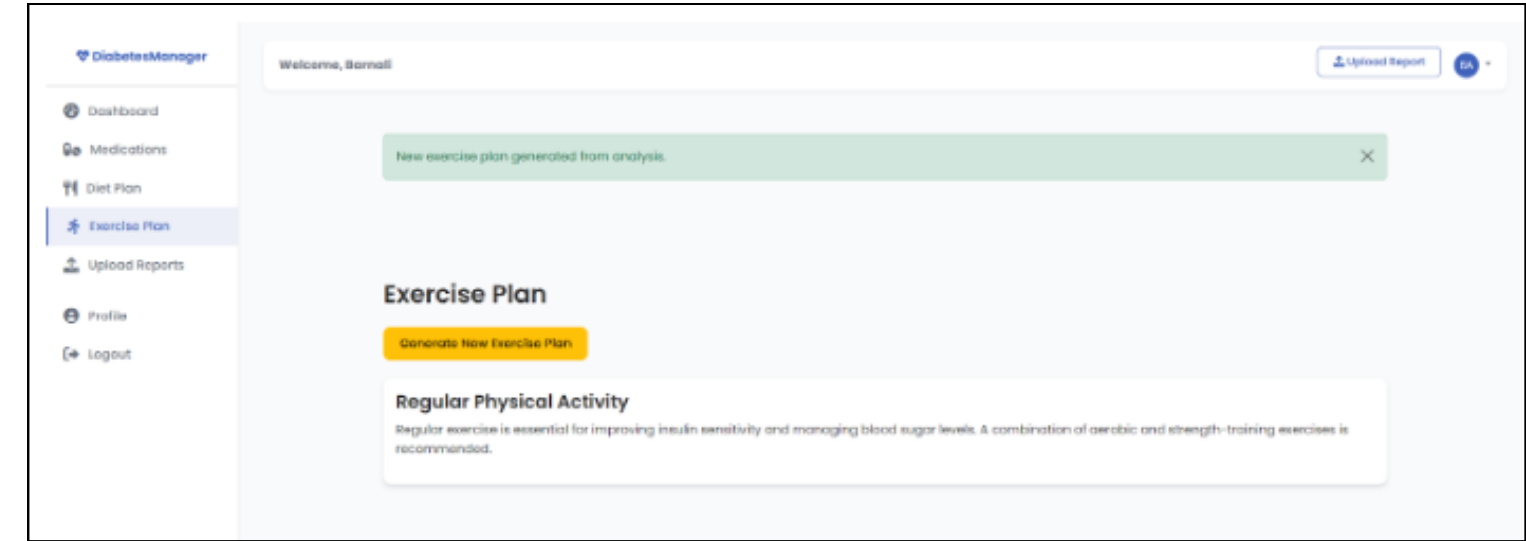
DiabetesManager

Dashboard

Medications

Diet Plan

Exercise Plan

Upload Reports

Profile

Logout

Welcome, Barnali

Upload Report

BA

New exercise plan generated from analysis.

Exercise Plan

Generate New Exercise Plan

Regular Physical Activity

Regular exercise is essential for improving insulin sensitivity and managing blood sugar levels. A combination of aerobic and strength-training exercises is recommended.